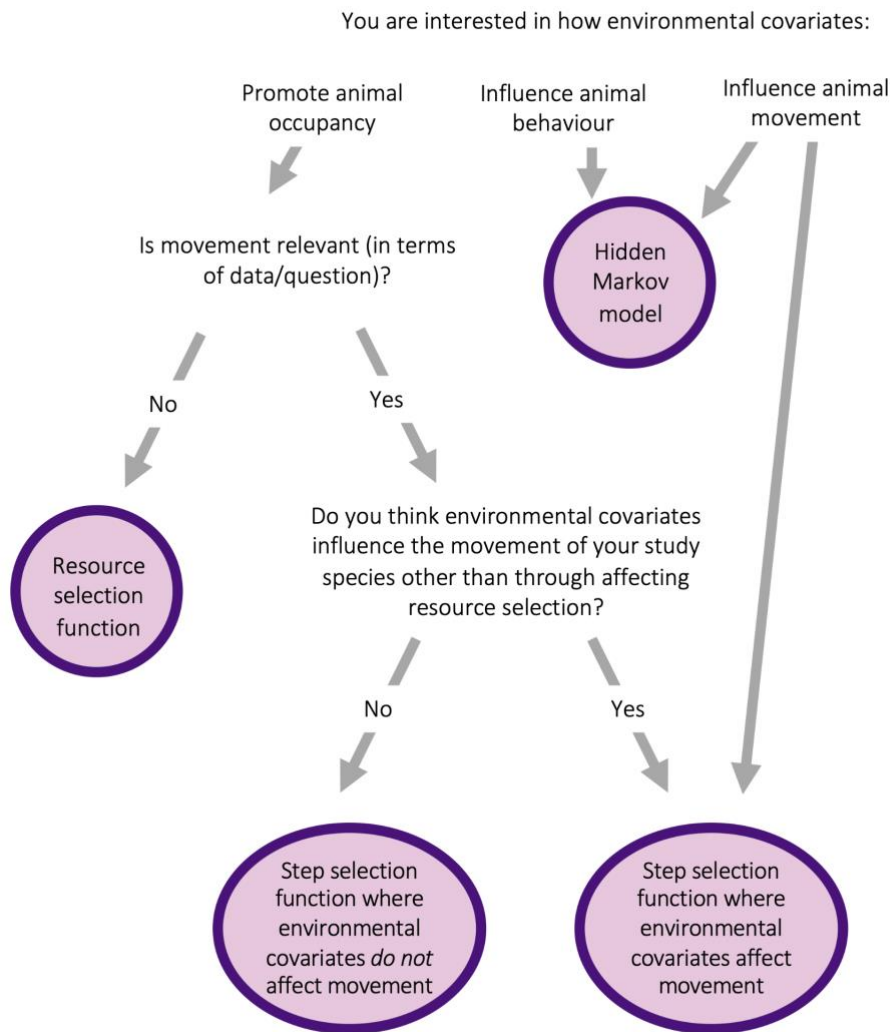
You are interested in how environmental covariates:

Promote animal occupancy

Influence animal behaviour

Influence animal movement

Hidden Markov model

Is movement relevant (in terms of data/question)?

No

Yes

Resource selection function

Do you think environmental covariates influence the movement of your study species other than through affecting resource selection?

No

Yes

Step selection function where environmental covariates *do not* affect movement

Step selection function where environmental covariates affect movement